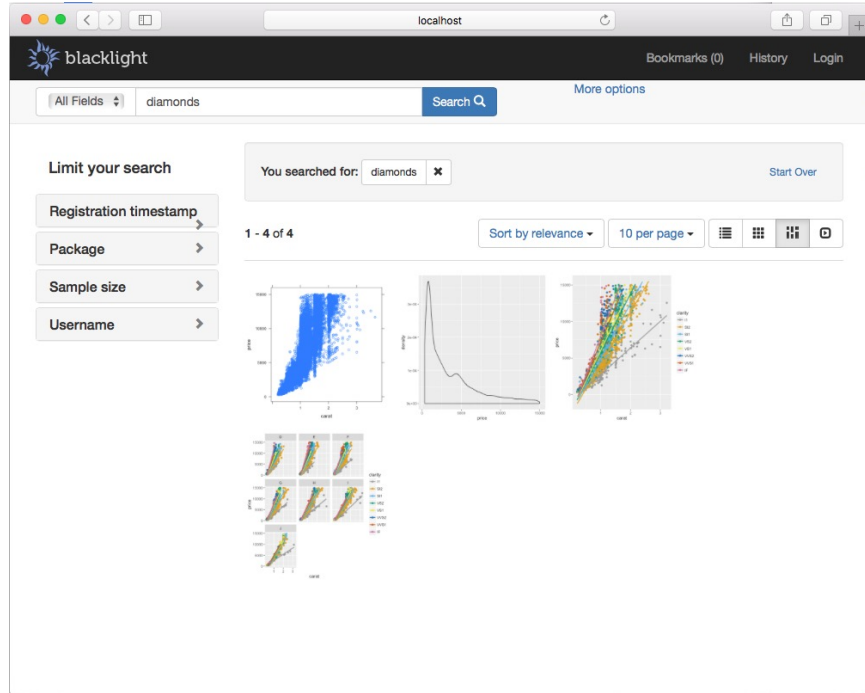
localhost

blacklight

Bookmarks (0) History Login

All Fields

diamonds

Search

More options

Limit your search

Registration timestamp

Package

Sample size

Username

You searched for: diamonds ✖

Start Over

1 - 4 of 4

Sort by relevance

10 per page

price

carat

density

price

clarity

carat